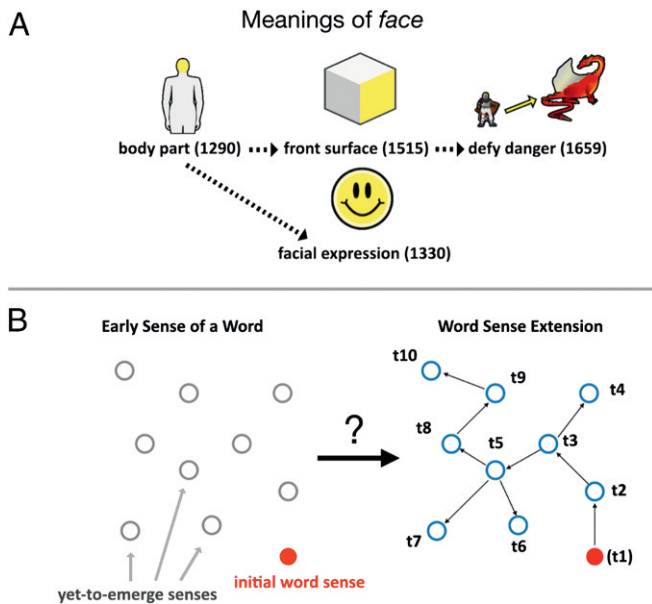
A

Meanings of *face*

body part (1290) front surface (1515) defy danger (1659)

facial expression (1330)

B

Early Sense of a Word

Word Sense Extension

?

yet-to-emerge senses

initial word sense

t10

t9

t4

t8

t5

t3

t2

t7

t6

(t1)